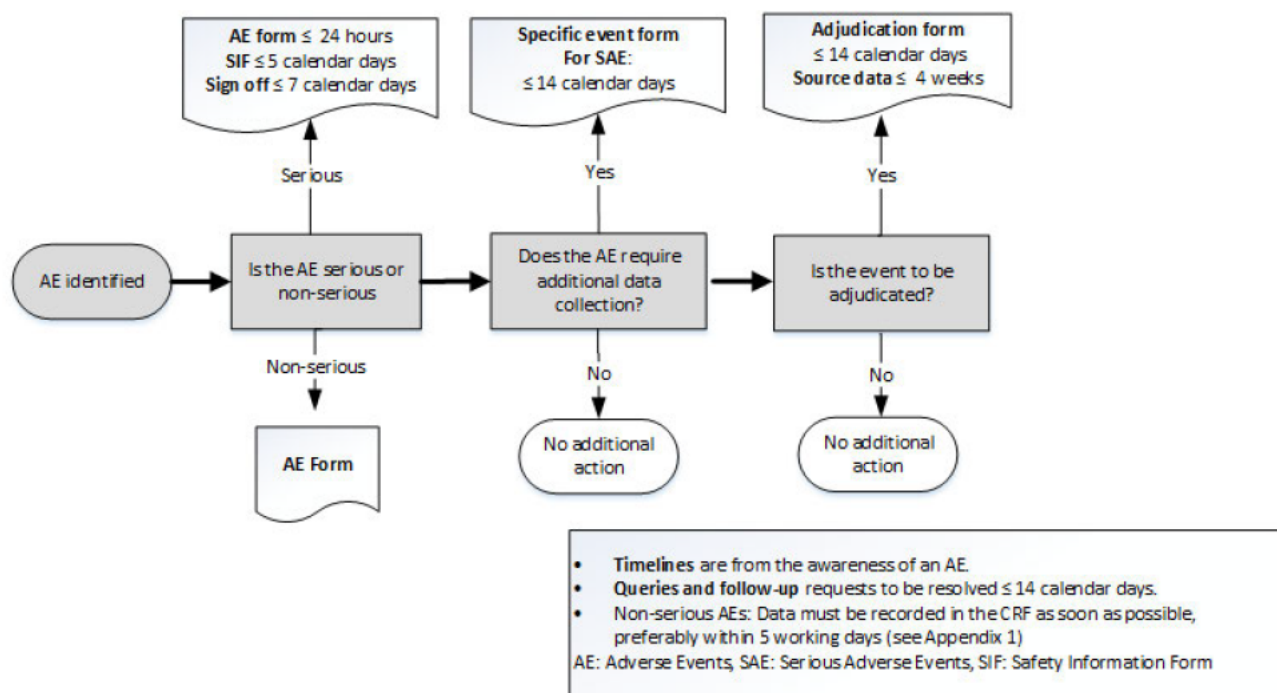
**AE form** ≤ 24 hours
**SIF** ≤ 5 calendar days
**Sign off** ≤ 7 calendar days

**Specific event form**
**For SAE**:
≤ 14 calendar days

**Adjudication form**
≤ 14 calendar days
**Source data** ≤ 4 weeks

Serious

Yes

Yes

AE identified

Is the AE serious or non-serious

Does the AE require additional data collection?

Is the event to be adjudicated?

Non-serious

No

No

**AE Form**

No additional action

No additional action

- **Timelines** are from the awareness of an AE.
- **Queries and follow-up** requests to be resolved ≤ 14 calendar days.
- Non-serious AEs: Data must be recorded in the CRF as soon as possible, preferably with in 5 working days (see Appendix 1)

AE: Adverse Events, SAE: Serious Adverse Events, SIF: Safety Information Form